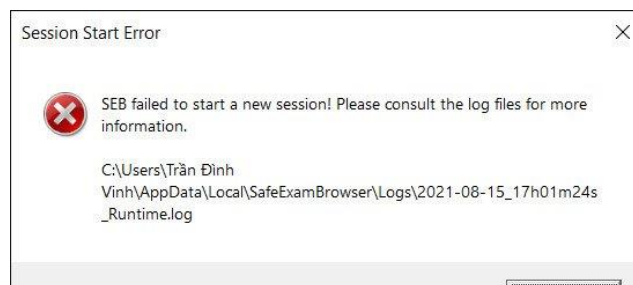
Session Start Error

×

SEB failed to start a new session! Please consult the log files for more information.

C:\Users\Trần Đình Vinh\AppData\Local\SafeExamBrowser\Logs\2021-08-15_17h01m24s_Runtime.log